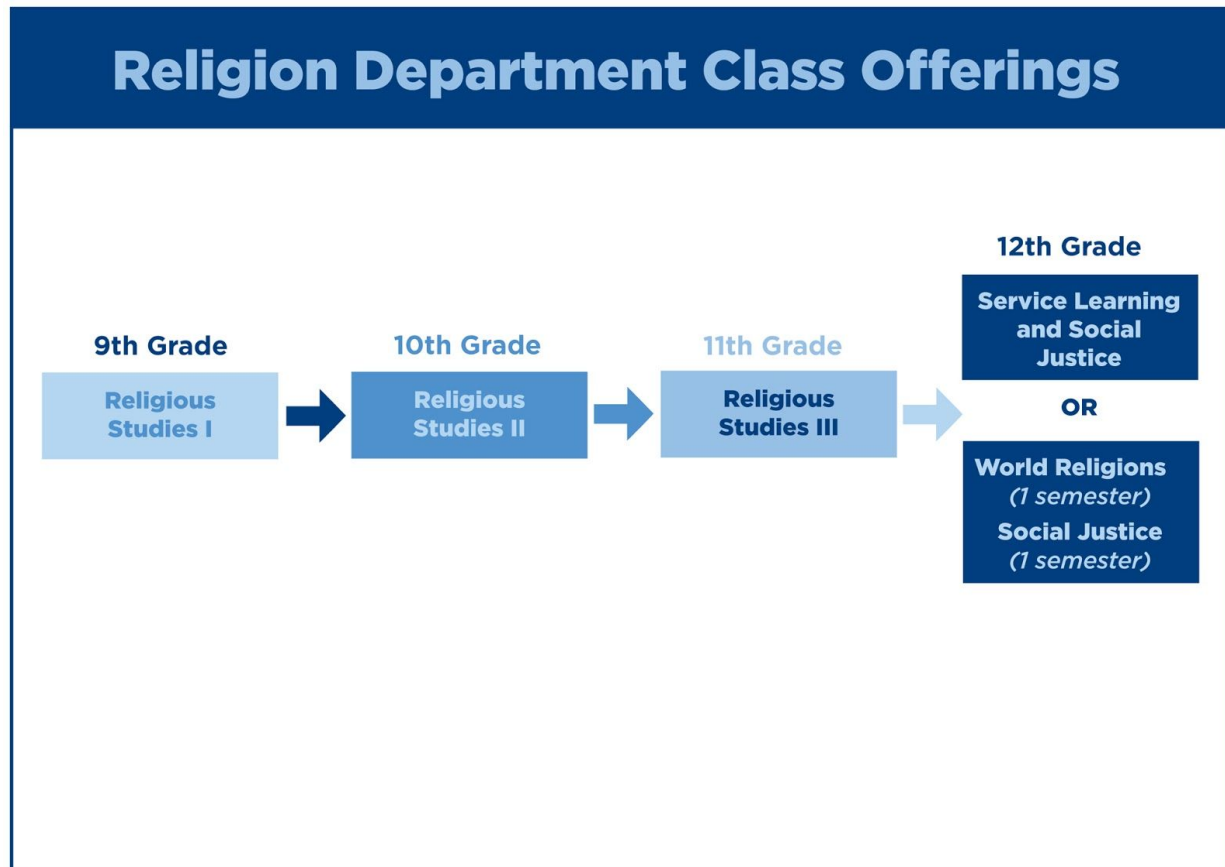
Religion Department Class Offerings

9th Grade

Religious Studies I

10th Grade

Religious Studies II

11th Grade

Religious Studies III

12th Grade

Service Learning and Social Justice

OR

World Religions (1 semester)

Social Justice (1 semester)